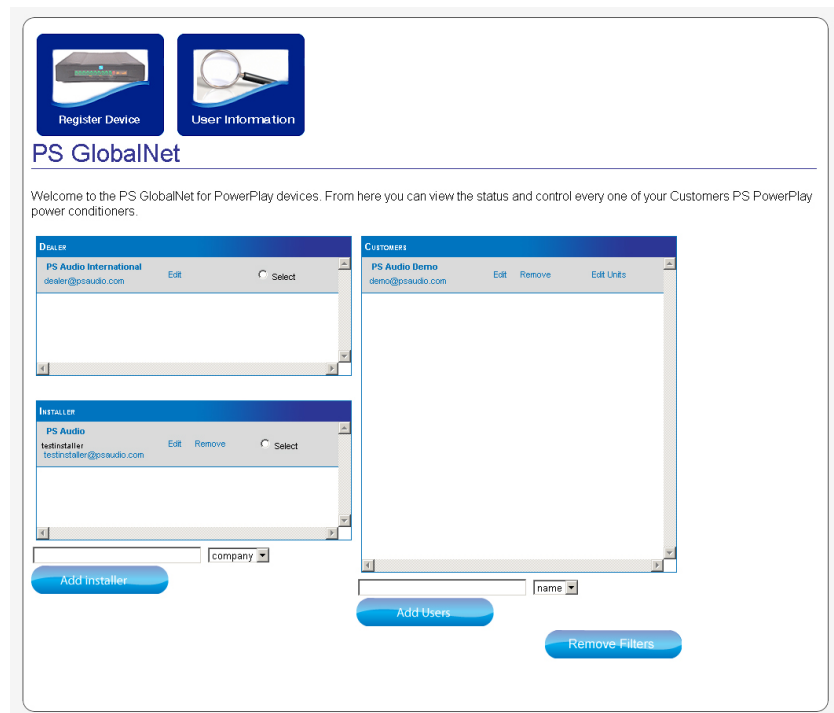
Register Device

User Information

PS GlobalNet

Welcome to the PS GlobalNet for PowerPlay devices. From here you can view the status and control every one of your Customers PS PowerPlay power conditioners.

DEALER

PS Audio International
dealer@psaudio.com
Edit
Select

INSTALLER

PS Audio
testinstaller
testinstaller@psaudio.com
Edit
Remove
Select

company

Add Installer

CUSTOMERS

PS Audio Demo
demo@psaudio.com
Edit
Remove
Edit Units

name

Add Users

Remove Filters